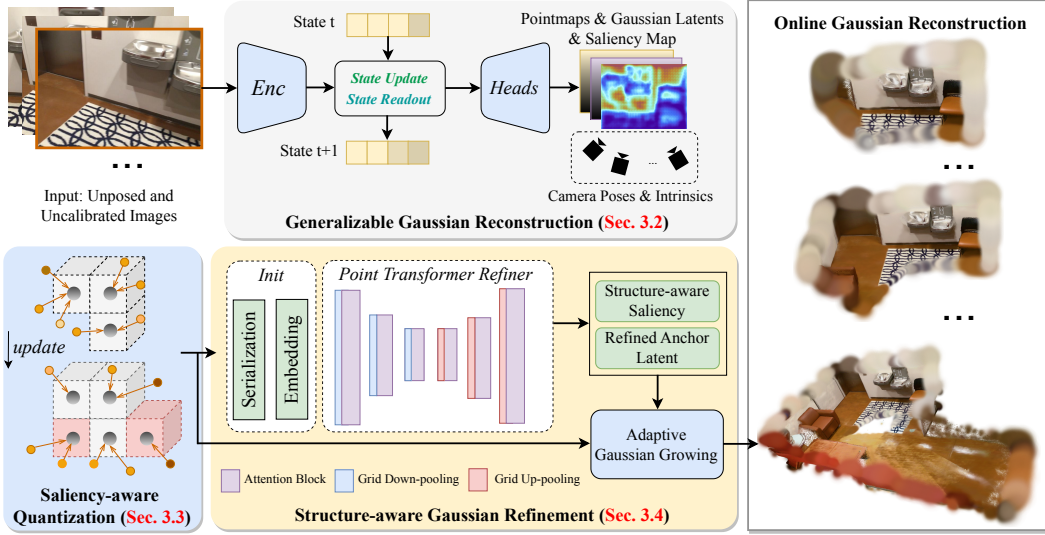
...

Input: Unposed and Uncalibrated Images

State t

Enc

State Update
State Readout

State t+1

Heads

Pointmaps & Gaussian Latents & Saliency Map

...

Camera Poses & Intrinsics

Generalizable Gaussian Reconstruction (Sec. 3.2)

Online Gaussian Reconstruction

...

...

update

Saliency-aware Quantization (Sec. 3.3)

Init

Serialization

Embedding

Point Transformer Refiner

Structure-aware Saliency

Refined Anchor Latent

Adaptive Gaussian Growing

Attention Block
Grid Down-pooling
Grid Up-pooling

Structure-aware Gaussian Refinement (Sec. 3.4)